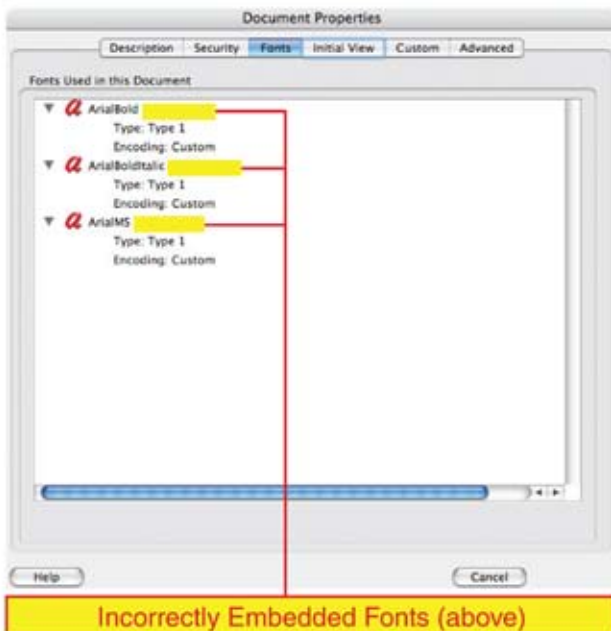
Document Properties

Description | Security | Fonts | Initial View | Custom | Advanced

Fonts Used in this Document

ArialBold
Type: Type 1
Encoding: Custom

ArialBoldItalic
Type: Type 1
Encoding: Custom

ArialMS
Type: Type 1
Encoding: Custom

Help

Cancel

Incorrectly Embedded Fonts (above)